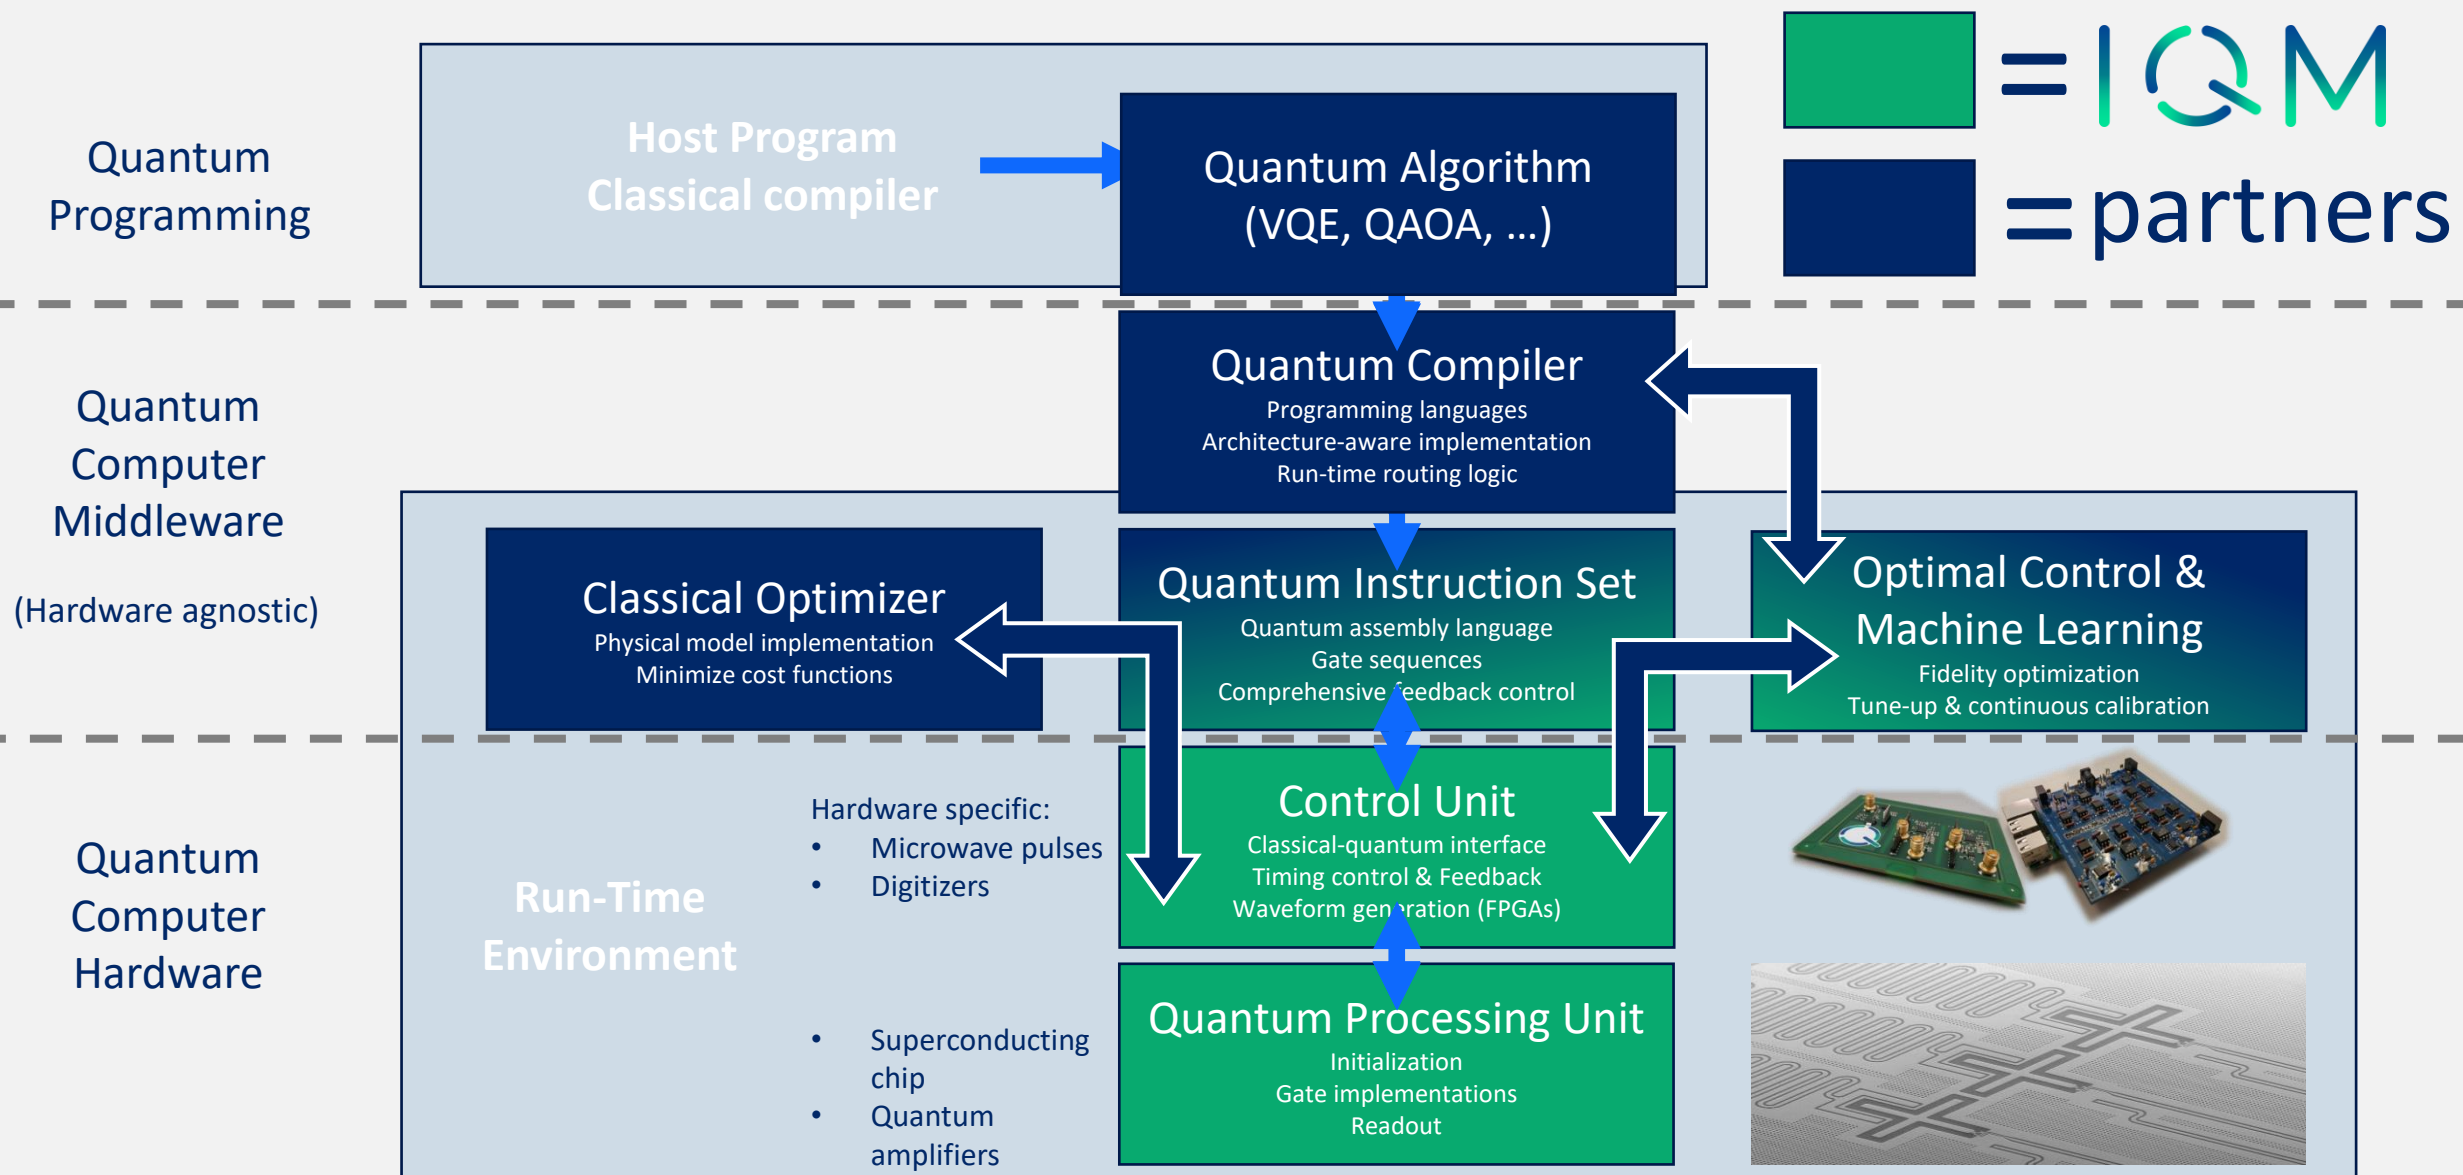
Quantum Programming

Host Program
Classical compiler

Quantum Algorithm
(VQE, QAOA, ...)

= IQM

= partners

Quantum Computer Middleware

(Hardware agnostic)

Quantum Compiler
Programming languages
Architecture-aware implementation
Run-time routing logic

Classical Optimizer
Physical model implementation
Minimize cost functions

Quantum Instruction Set
Quantum assembly language
Gate sequences
Comprehensive feedback control

Optimal Control & Machine Learning
Fidelity optimization
Tune-up & continuous calibration

Quantum Computer Hardware

Run-Time Environment

Hardware specific:
• Microwave pulses
• Digitizers

Control Unit
Classical-quantum interface
Timing control & Feedback
Waveform generation (FPGAs)

• Superconducting chip
• Quantum amplifiers

Quantum Processing Unit
Initialization
Gate implementations
Readout